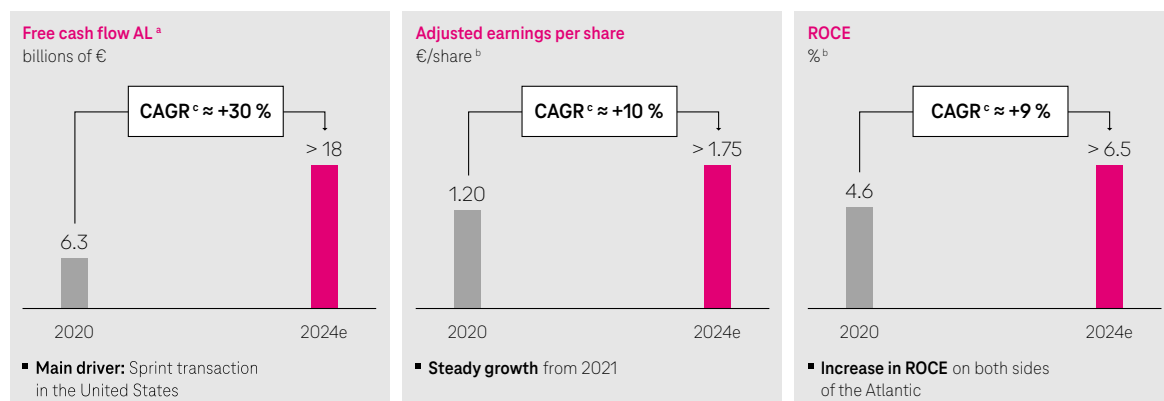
Free cash flow AL $^{a}$
billions of €

CAGR $^{c}$ ≈ +30 %

6.3

> 18

2020

2024e

▪ Main driver: Sprint transaction in the United States

Adjusted earnings per share
€/share $^{b}$

CAGR $^{c}$ ≈ +10 %

1.20

> 1.75

2020

2024e

▪ Steady growth from 2021

ROCE
% $^{b}$

CAGR $^{c}$ ≈ +9 %

4.6

> 6.5

2020

2024e

▪ Increase in ROCE on both sides of the Atlantic